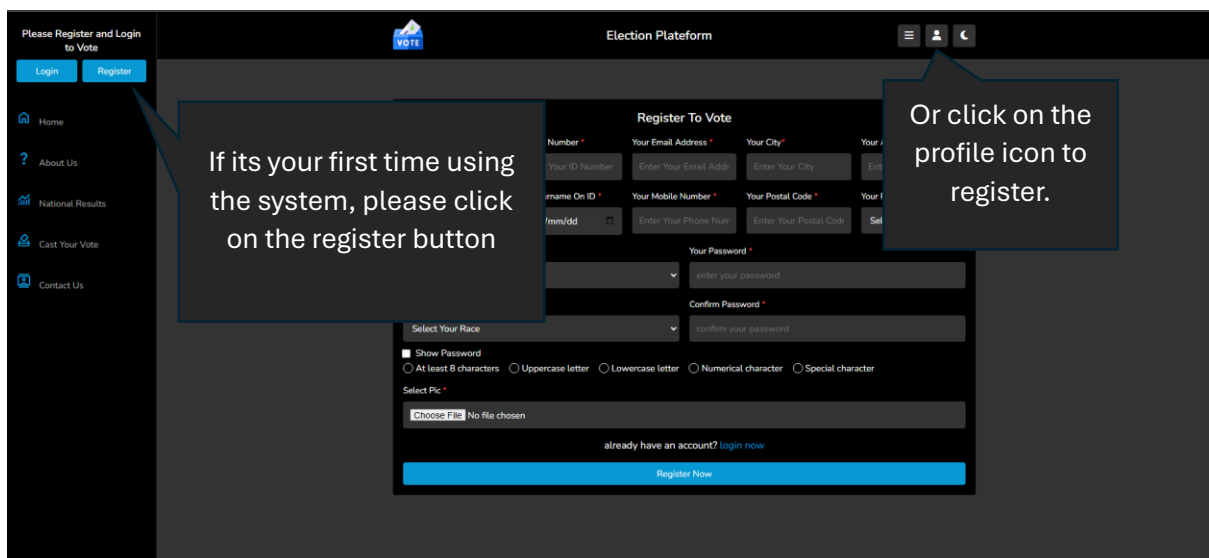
Please Register and Login to Vote

Login Register

Home

About Us

National Results

Cast Your Vote

Contact Us

VOTE

Election Plateform

Register To Vote

Number *

Your ID Number

Your Email Address *

Enter Your Email Addr

Your City*

Enter Your City

Your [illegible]

Ent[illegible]

rname On ID *

/mm/dd

Your Mobile Number *

Enter Your Phone Num

Your Postal Code *

Enter Your Postal Code

Your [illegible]

Sel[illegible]

Your Password *

enter your password

Confirm Password *

Select Your Race

confirm your password

Show Password

At least 8 characters Uppercase letter Lowercase letter Numerical character Special character

Select Pic *

Choose File No file chosen

already have an account? login now

Register Now

If its your first time using the system, please click on the register button

Or click on the profile icon to register.